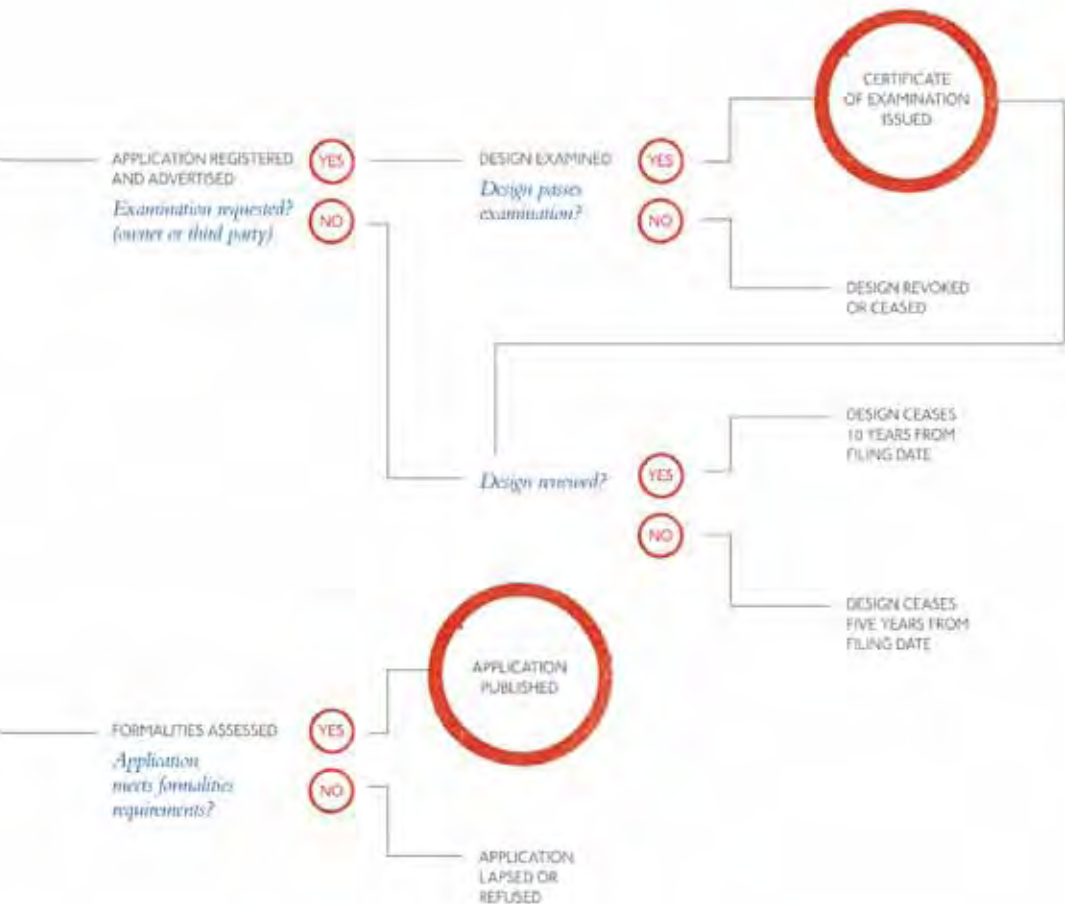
CERTIFICATE OF EXAMINATION ISSUED

APPLICATION REGISTERED AND ADVERTISED
Examination requested? (owner or third party)

YES

NO

DESIGN EXAMINED
Design passes examination?

YES

NO

DESIGN REVOKED OR CEASED

Design renewed?

YES

NO

DESIGN CEASES 10 YEARS FROM FILING DATE

DESIGN CEASES FIVE YEARS FROM FILING DATE

APPLICATION PUBLISHED

FORMALITIES ASSESSED
Application meets formalities requirements?

YES

NO

APPLICATION LAPSED OR REFUSED